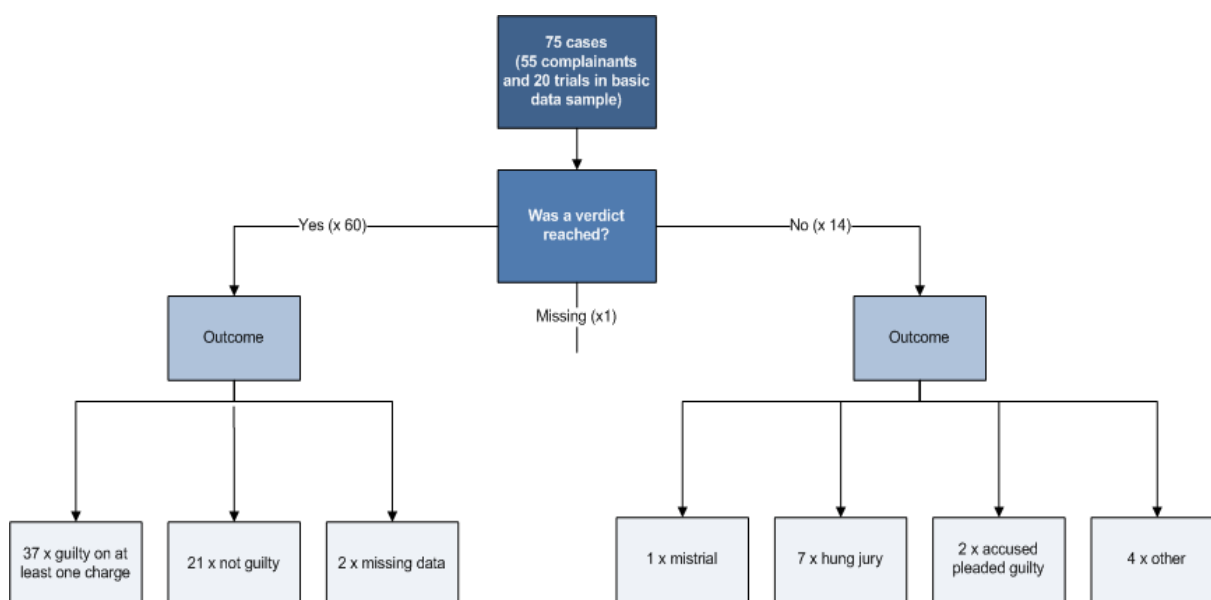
75 cases (55 complainants and 20 trials in basic data sample)

Was a verdict reached?

Yes (x 60)

No (x 14)

Missing (x1)

Outcome

Outcome

37 x guilty on at least one charge

21 x not guilty

2 x missing data

1 x mistrial

7 x hung jury

2 x accused pleaded guilty

4 x other